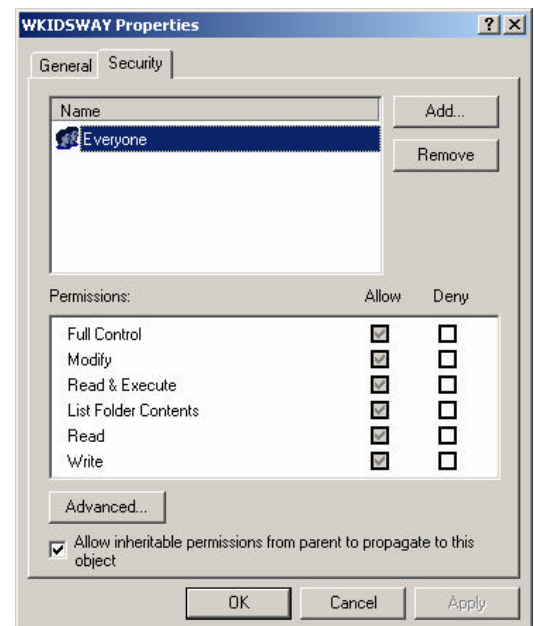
WKIDSWAY Properties

? X

General Security

Name

Everyone

Add...

Remove

Permissions: Allow Deny

| | Allow | Deny |
|---|---|---|
| Full Control | ☑ | ☐ |
| Modify | ☑ | ☐ |
| Read & Execute | ☑ | ☐ |
| List Folder Contents | ☑ | ☐ |
| Read | ☑ | ☐ |
| Write | ☑ | ☐ |

Advanced...

☑ Allow inheritable permissions from parent to propagate to this object

OK Cancel Apply